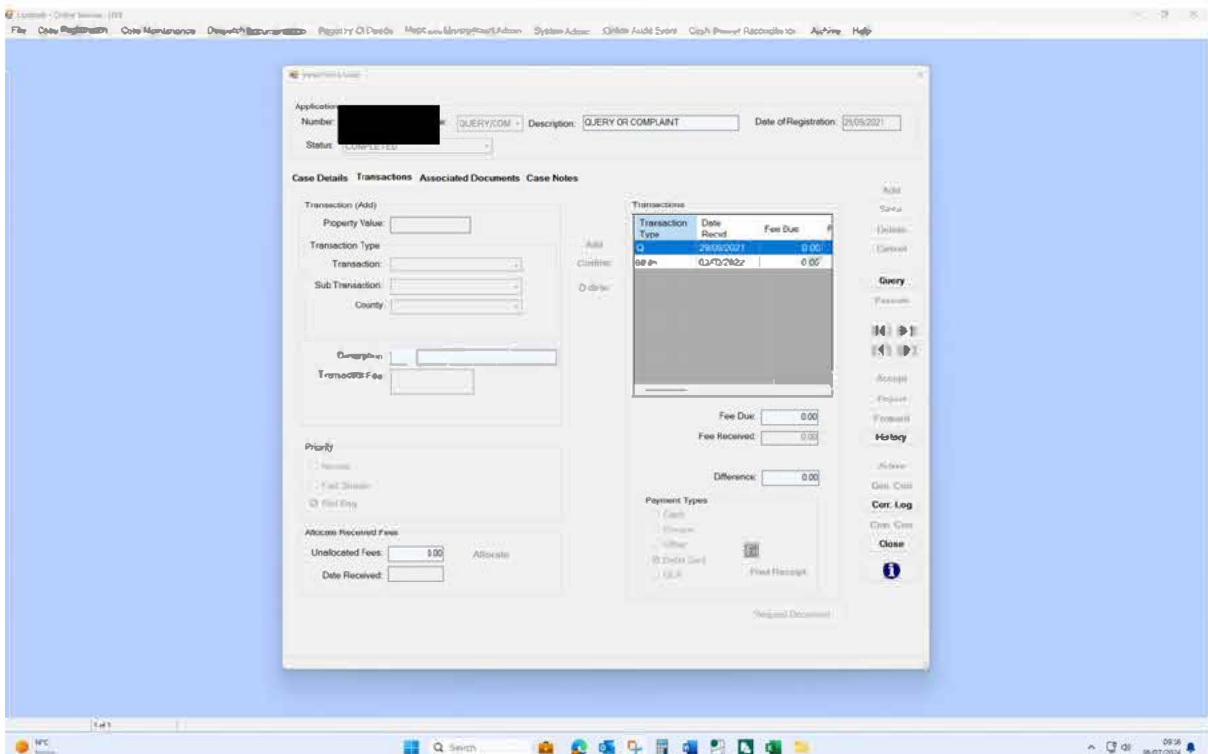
Landmark - Online Services - [ ]

File Case Registration Case Maintenance Dispatch Documentation Registry Of Deeds Mapping Management/Admin System Admin Online Audit Event Cash Power Reconciliation Archive Help

Application
Number: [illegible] QUERY/COM Description: QUERY OR COMPLAINT Date of Registration: 29/05/2021
Status: COMPLETED

Case Details Transactions Associated Documents Case Notes

Transaction (Add)
Property Value:
Transaction Type
Transaction:
Sub Transaction:
County:
Description
Transaction Fee:

Add
Confirm
Delete

Transactions

| Transaction Type | Date Recvd | Fee Due |
|---|---|---|
| Q | 29/05/2021 | 0.00 |
| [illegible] | 02/0/2022 | 0.00 |

Fee Due: 0.00
Fee Received: 0.00
Difference: 0.00

Priority
Normal
Fast Stream
Red Flag

Allocate Received Fees
Unallocated Fees: 0.00 Allocate
Date Received:

Payment Types
Cash
Cheque
Other
Debit Card
CLR
Find Receipt

Request Document

Add
Save
Delete
Cancel
Query
Reassign
Accept
Reject
Forward
History
Active
Gen. Corr
Corr. Log
Cons. Corr
Close

1 of 1

Search
09:16